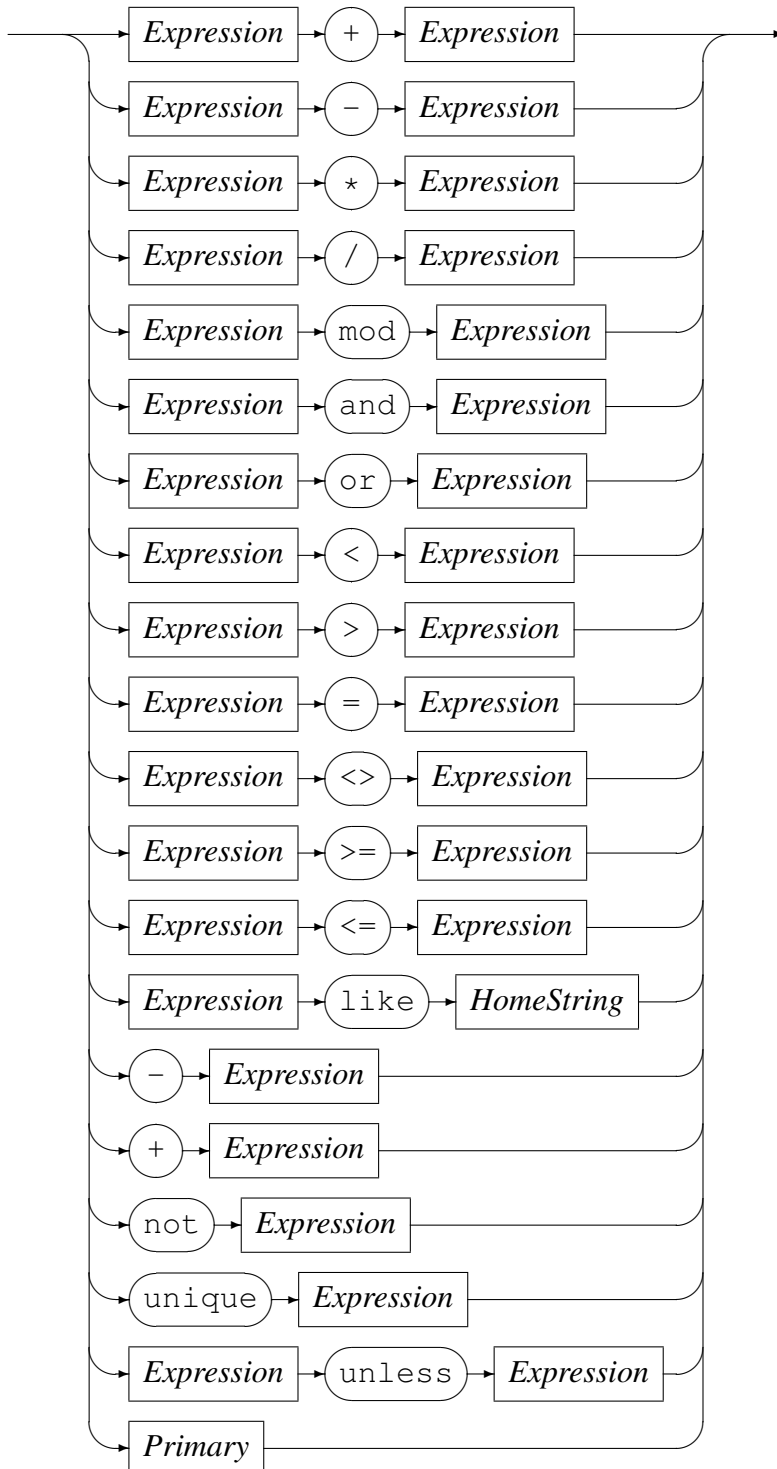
Expression + Expression
Expression − Expression
Expression * Expression
Expression / Expression
Expression mod Expression
Expression and Expression
Expression or Expression
Expression < Expression
Expression > Expression
Expression = Expression
Expression <> Expression
Expression >= Expression
Expression <= Expression
Expression like HomeString
− Expression
+ Expression
not Expression
unique Expression
Expression unless Expression
Primary